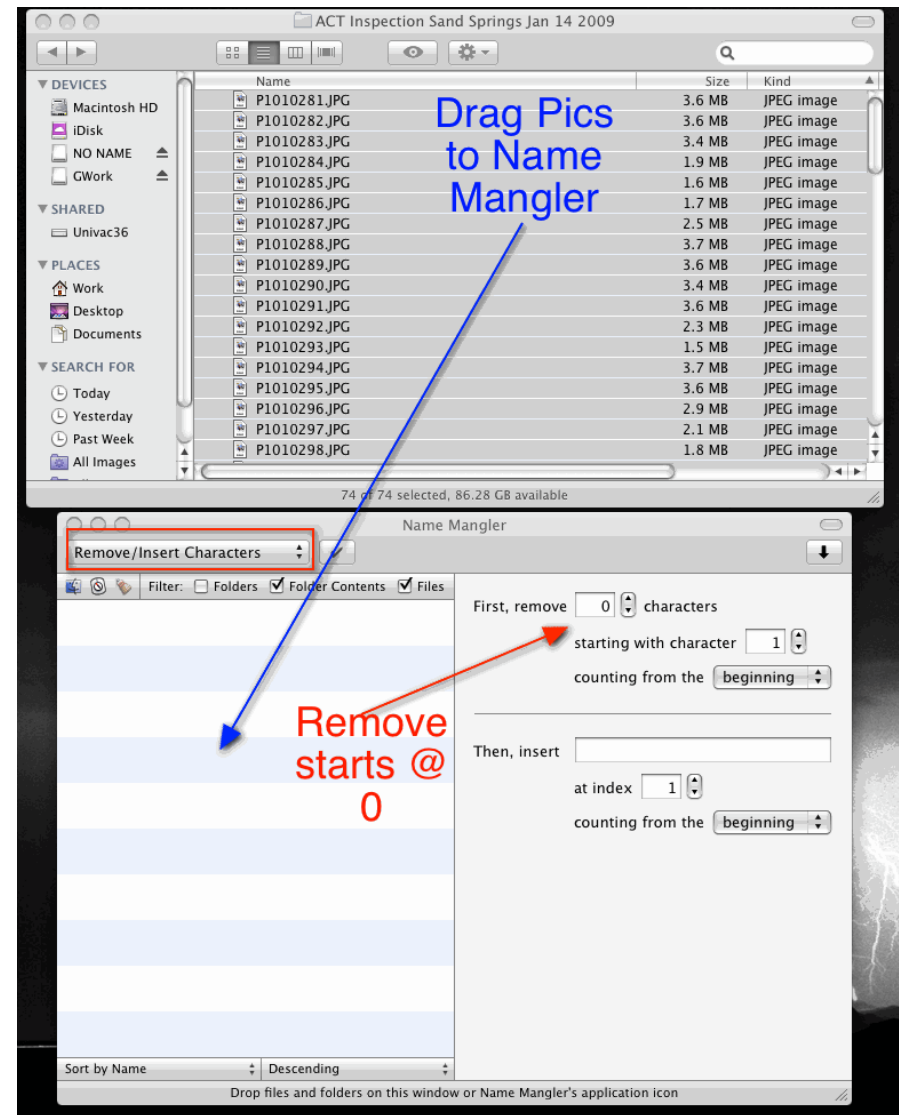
ACT Inspection Sand Springs Jan 14 2009

DEVICES
Macintosh HD
iDisk
NO NAME
GWork
SHARED
Univac36
PLACES
Work
Desktop
Documents
SEARCH FOR
Today
Yesterday
Past Week
All Images

| Name | Size | Kind |
|---|---|---|
| P1010281.JPG | 3.6 MB | JPEG image |
| P1010282.JPG | 3.6 MB | JPEG image |
| P1010283.JPG | 3.4 MB | JPEG image |
| P1010284.JPG | 1.9 MB | JPEG image |
| P1010285.JPG | 1.6 MB | JPEG image |
| P1010286.JPG | 1.7 MB | JPEG image |
| P1010287.JPG | 2.5 MB | JPEG image |
| P1010288.JPG | 3.7 MB | JPEG image |
| P1010289.JPG | 3.6 MB | JPEG image |
| P1010290.JPG | 3.4 MB | JPEG image |
| P1010291.JPG | 3.6 MB | JPEG image |
| P1010292.JPG | 2.3 MB | JPEG image |
| P1010293.JPG | 1.5 MB | JPEG image |
| P1010294.JPG | 3.7 MB | JPEG image |
| P1010295.JPG | 3.6 MB | JPEG image |
| P1010296.JPG | 2.9 MB | JPEG image |
| P1010297.JPG | 2.1 MB | JPEG image |
| P1010298.JPG | 1.8 MB | JPEG image |

Drag Pics to Name Mangler

74 of 74 selected, 86.28 GB available

Name Mangler

Remove/Insert Characters

Filter: Folders Folder Contents Files

First, remove 0 characters
starting with character 1
counting from the beginning

Remove starts @ 0

Then, insert
at index 1
counting from the beginning

Sort by Name
Descending

Drop files and folders on this window or Name Mangler's application icon